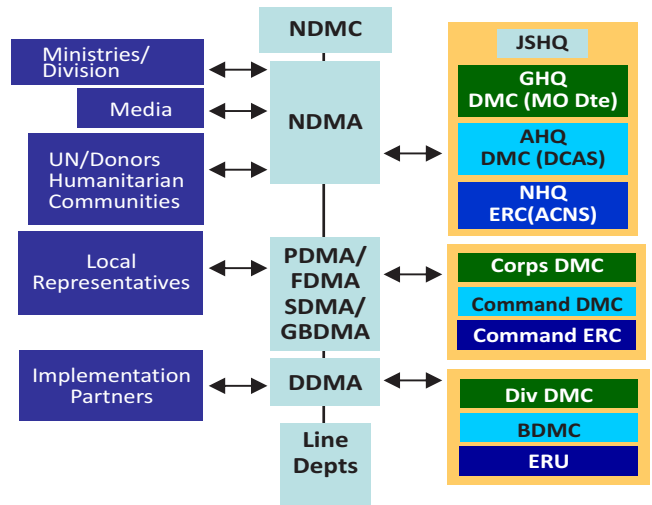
NDMC

Ministries/ Division

Media

UN/Donors Humanitarian Communities

NDMA

JSHQ

GHQ DMC (MO Dte)

AHQ DMC (DCAS)

NHQ ERC(ACNS)

Local Representatives

PDMA/ FDMA SDMA/ GBDMA

Corps DMC

Command DMC

Command ERC

Implementation Partners

DDMA

Div DMC

BDMC

ERU

Line Depts